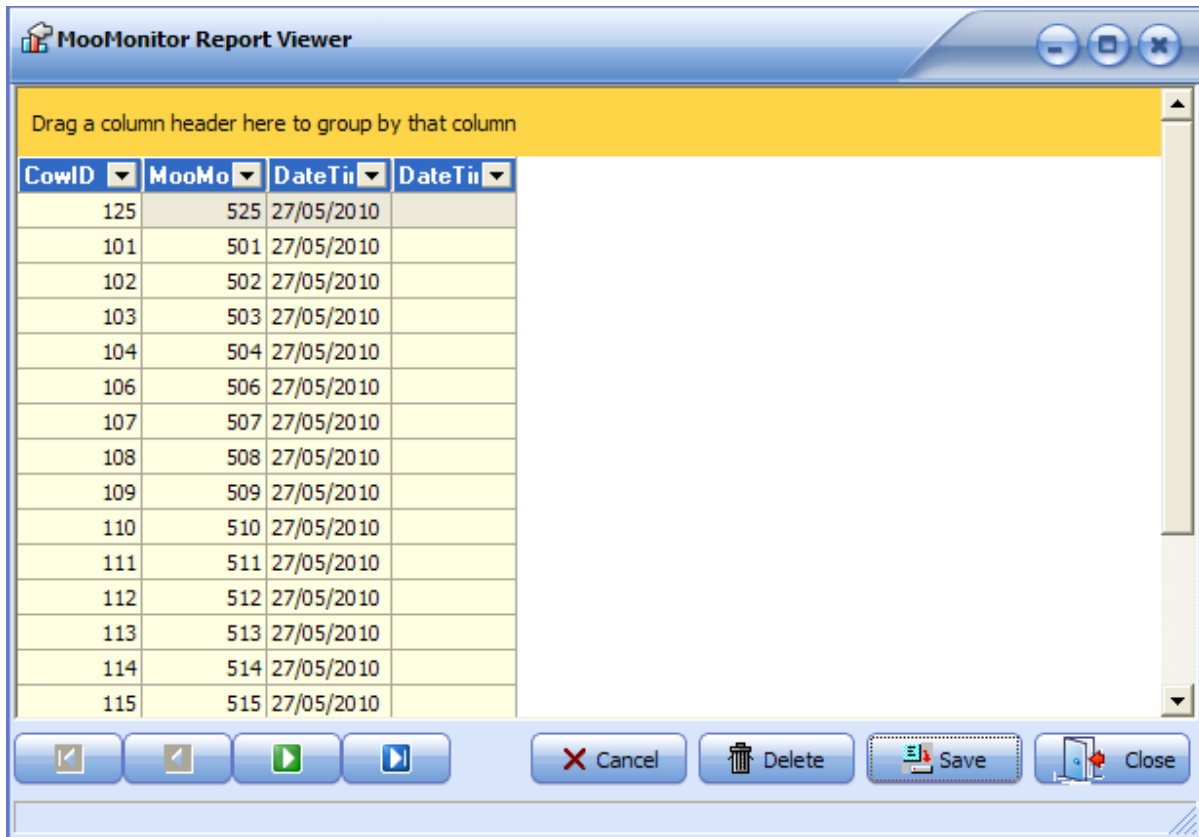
MooMonitor Report Viewer

Drag a column header here to group by that column

| CowID | MooMo | DateTi | DateTi |
|---|---|---|---|
| 125 | 525 | 27/05/2010 | |
| 101 | 501 | 27/05/2010 | |
| 102 | 502 | 27/05/2010 | |
| 103 | 503 | 27/05/2010 | |
| 104 | 504 | 27/05/2010 | |
| 106 | 506 | 27/05/2010 | |
| 107 | 507 | 27/05/2010 | |
| 108 | 508 | 27/05/2010 | |
| 109 | 509 | 27/05/2010 | |
| 110 | 510 | 27/05/2010 | |
| 111 | 511 | 27/05/2010 | |
| 112 | 512 | 27/05/2010 | |
| 113 | 513 | 27/05/2010 | |
| 114 | 514 | 27/05/2010 | |
| 115 | 515 | 27/05/2010 | |

Cancel Delete Save Close